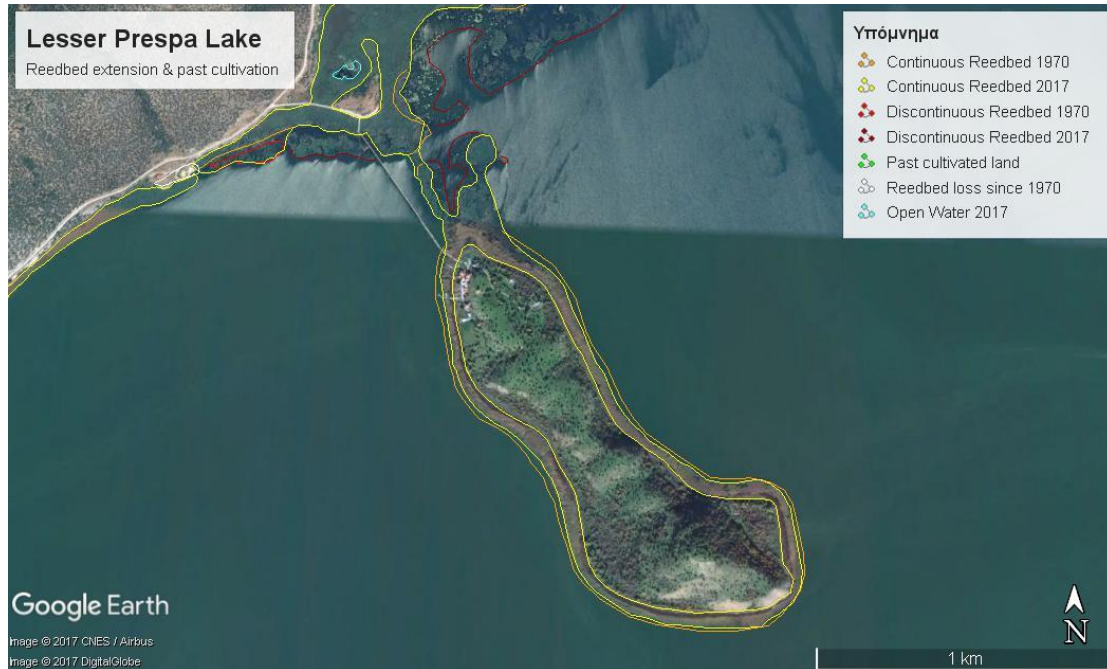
Lesser Prespa Lake
Reedbed extension & past cultivation

Υπόμνημα
Continuous Reedbed 1970
Continuous Reedbed 2017
Discontinuous Reedbed 1970
Discontinuous Reedbed 2017
Past cultivated land
Reedbed loss since 1970
Open Water 2017

Google Earth
Image © 2017 CNES / Airbus
Image © 2017 DigitalGlobe

N
1 km